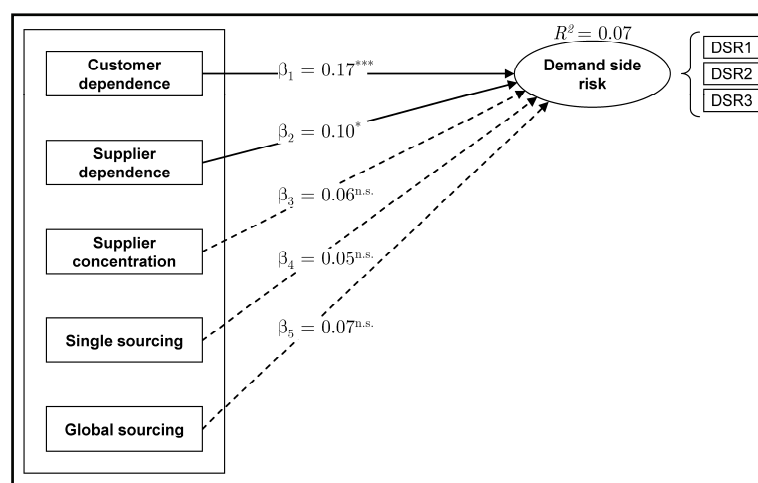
$R^2 = 0.07$

Customer dependence

$\beta_1 = 0.17^{***}$

Demand side risk

DSR1

DSR2

DSR3

Supplier dependence

$\beta_2 = 0.10^{*}$

Supplier concentration

$\beta_3 = 0.06^{\text{n.s.}}$

$\beta_4 = 0.05^{\text{n.s.}}$

Single sourcing

$\beta_5 = 0.07^{\text{n.s.}}$

Global sourcing